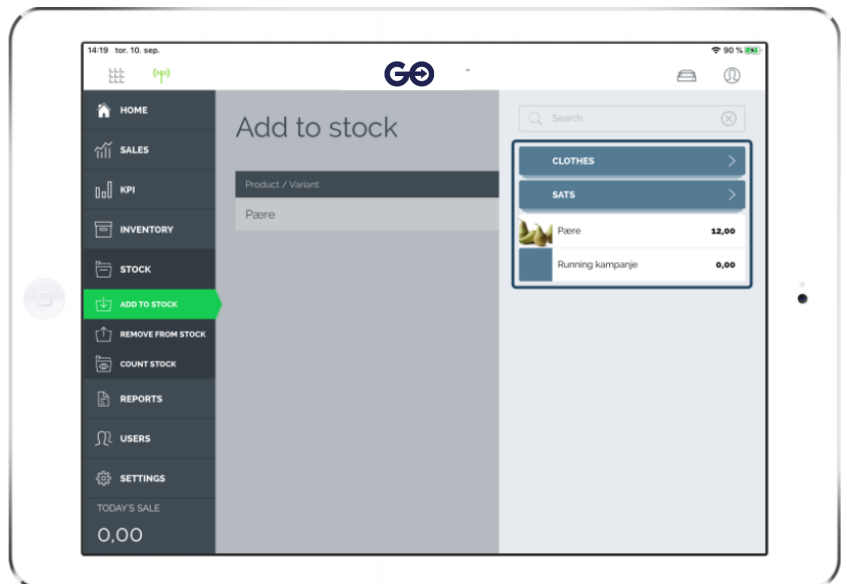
14:19 tor. 10. sep.

90 %

GO

HOME

SALES

KPI

INVENTORY

STOCK

ADD TO STOCK

REMOVE FROM STOCK

COUNT STOCK

REPORTS

USERS

SETTINGS

TODAY'S SALE

0,00

Add to stock

Product / Variant

Pære

Search

CLOTHES

SATS

Pære 12,00

Running kampanje 0,00